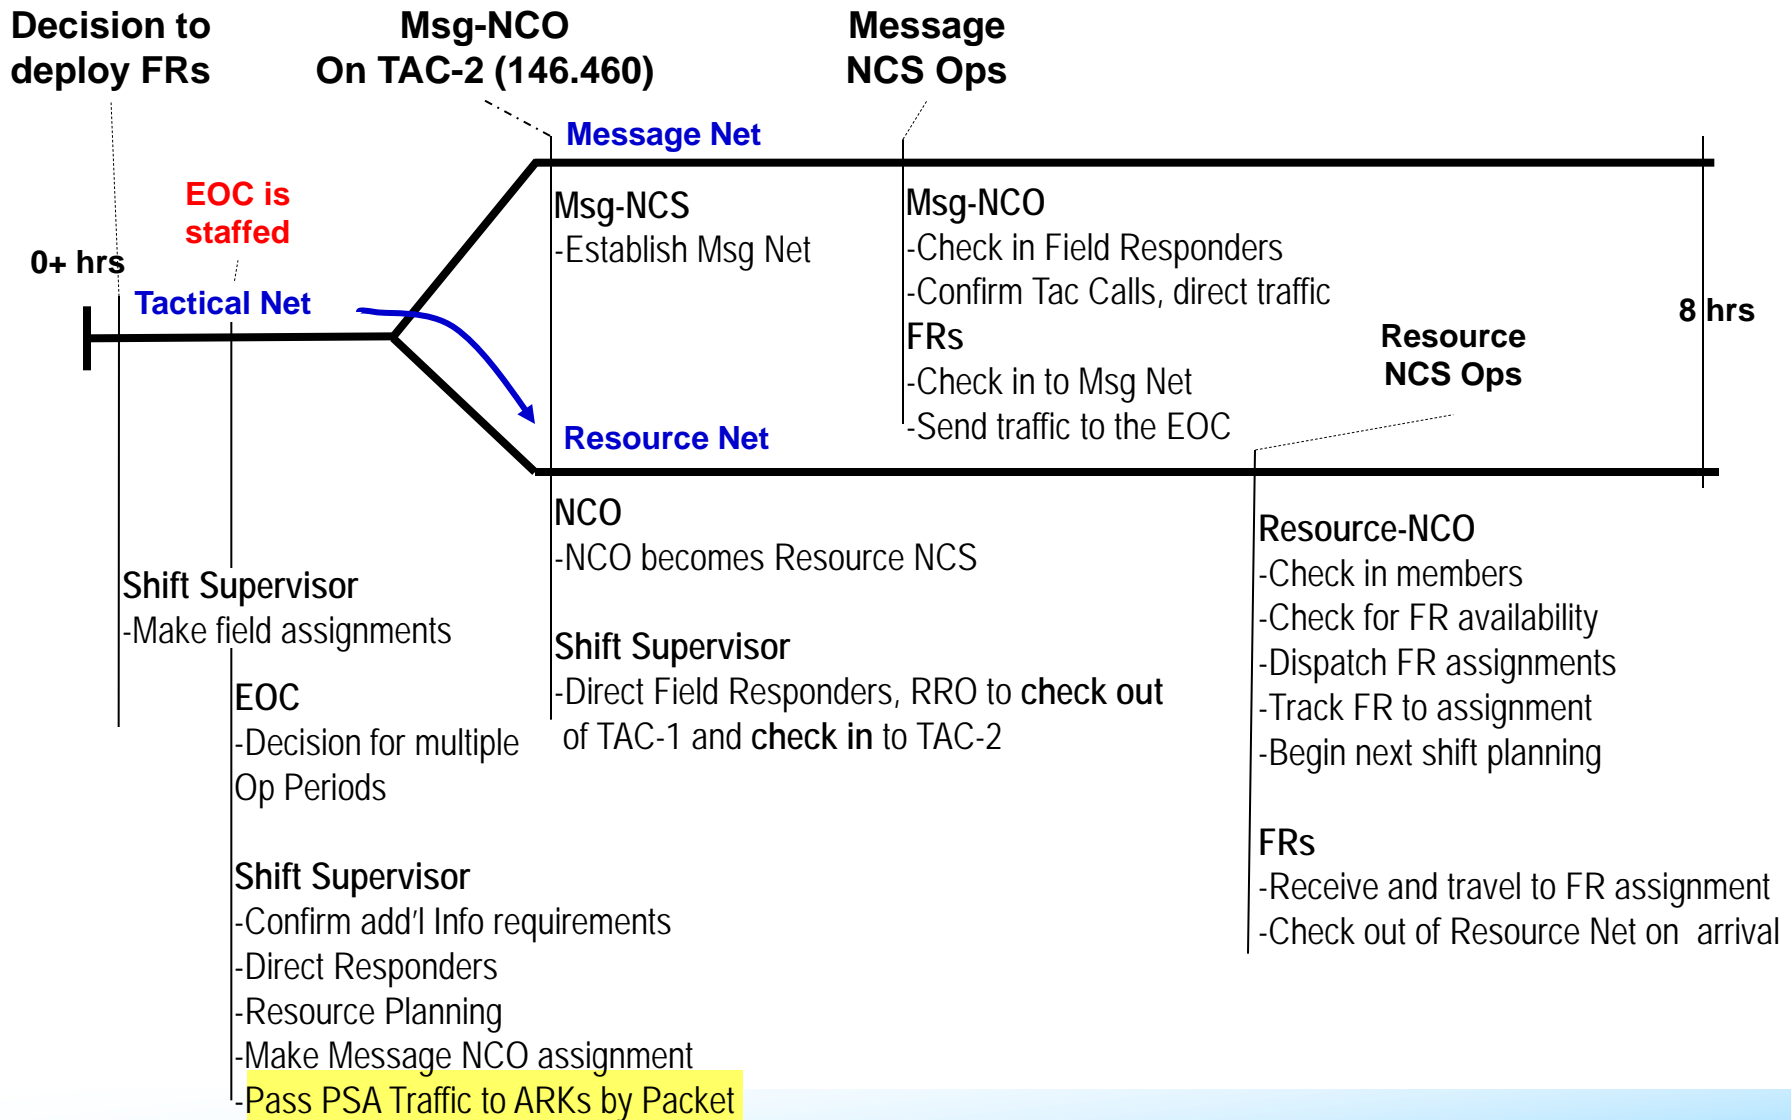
Decision to deploy FRs

Msg-NCO On TAC-2 (146.460)

Message NCS Ops

Message Net

EOC is staffed

0+ hrs

Tactical Net

Msg-NCS
-Establish Msg Net

Msg-NCO
-Check in Field Responders
-Confirm Tac Calls, direct traffic

FRs
-Check in to Msg Net
-Send traffic to the EOC

8 hrs

Resource NCS Ops

Resource Net

NCO
-NCO becomes Resource NCS

Shift Supervisor
-Direct Field Responders, RRO to check out of TAC-1 and check in to TAC-2

Resource-NCO
-Check in members
-Check for FR availability
-Dispatch FR assignments
-Track FR to assignment
-Begin next shift planning

FRs
-Receive and travel to FR assignment
-Check out of Resource Net on arrival

Shift Supervisor
-Make field assignments

EOC
-Decision for multiple Op Periods

Shift Supervisor
-Confirm add'l Info requirements
-Direct Responders
-Resource Planning
-Make Message NCO assignment
-Pass PSA Traffic to ARKs by Packet